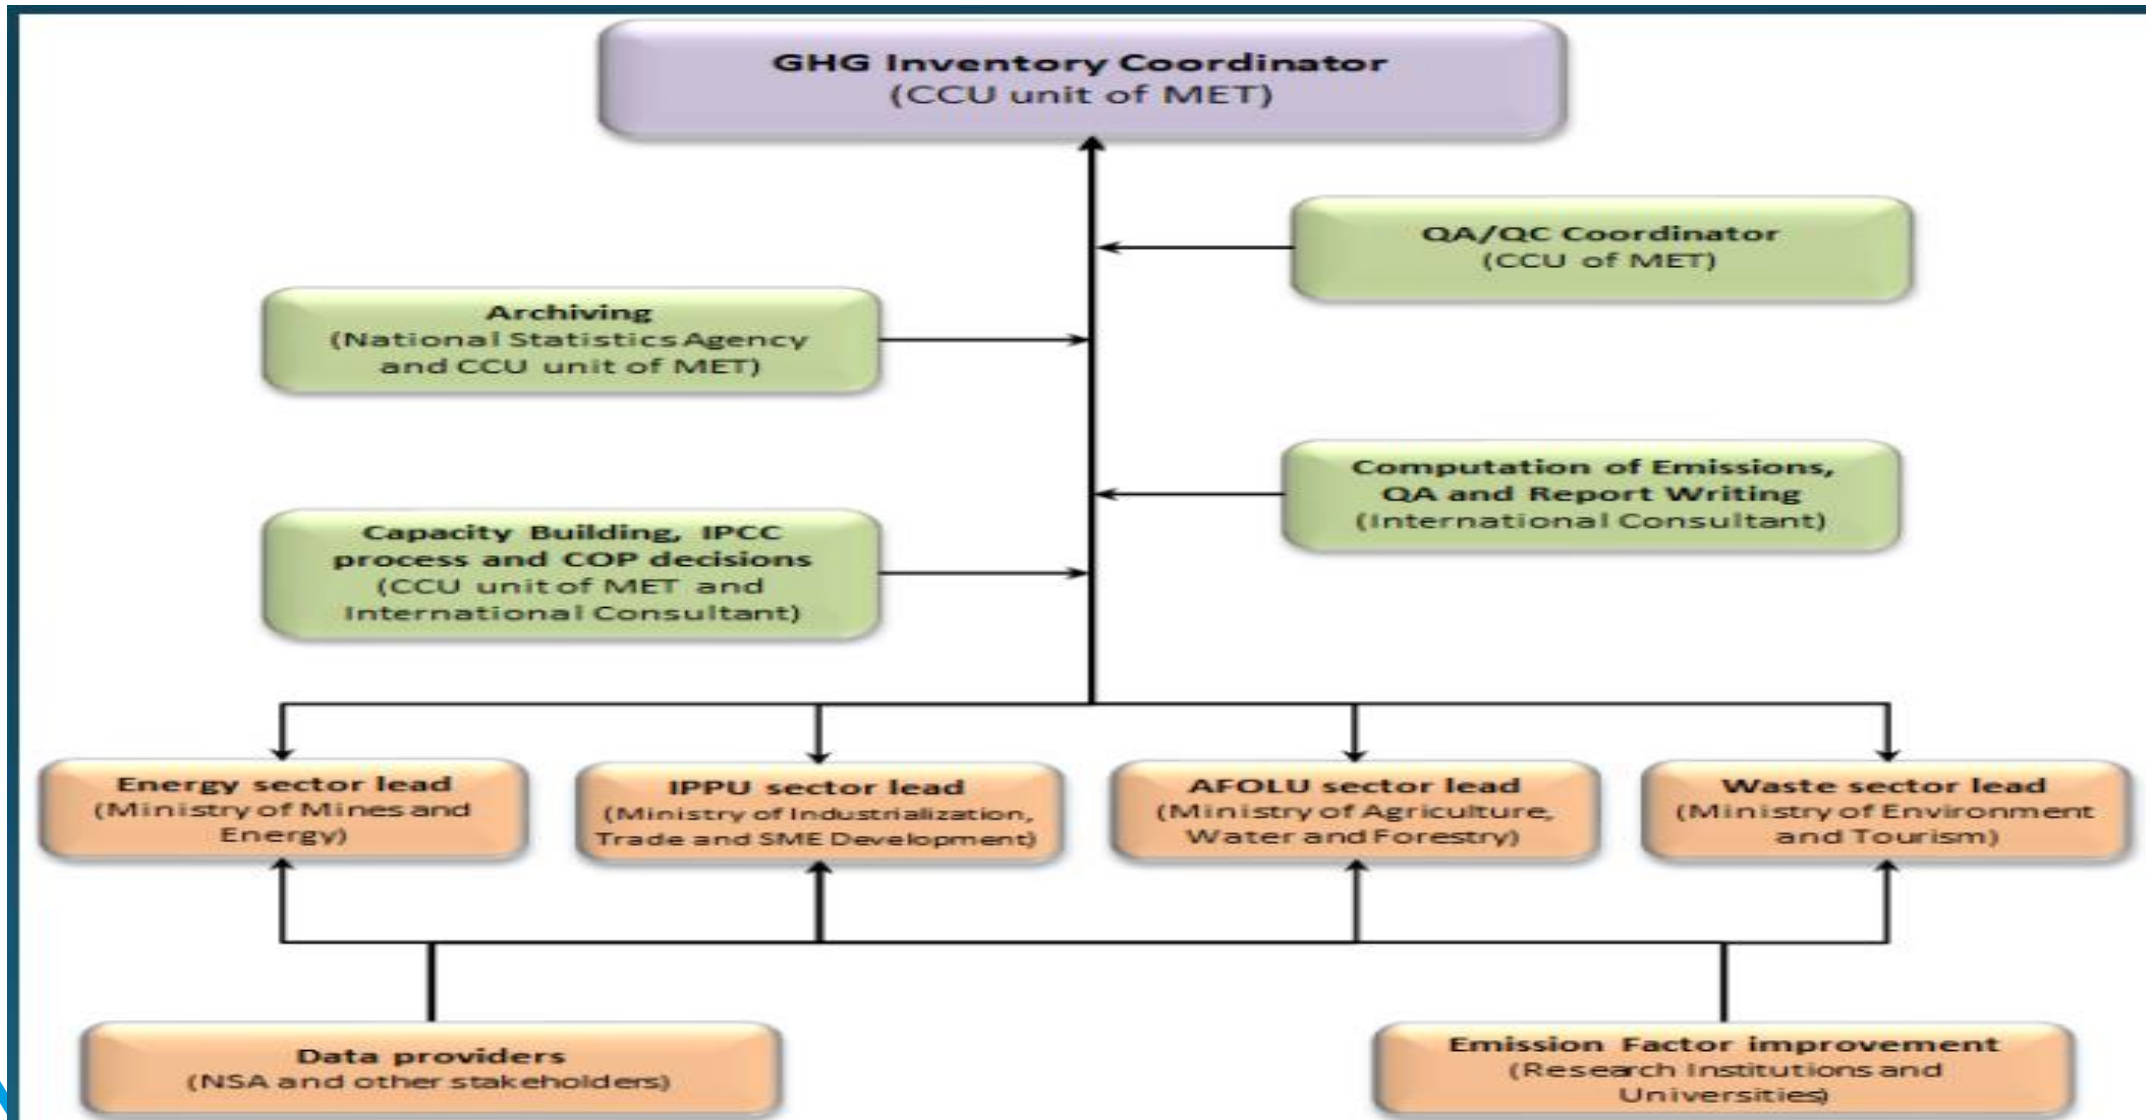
GHG Inventory Coordinator
(CCU unit of MET)

QA/QC Coordinator
(CCU of MET)

Archiving
(National Statistics Agency and CCU unit of MET)

Computation of Emissions, QA and Report Writing
(International Consultant)

Capacity Building, IPCC process and COP decisions
(CCU unit of MET and International Consultant)

Energy sector lead
(Ministry of Mines and Energy)

IPPU sector lead
(Ministry of Industrialization, Trade and SME Development)

AFOLU sector lead
(Ministry of Agriculture, Water and Forestry)

Waste sector lead
(Ministry of Environment and Tourism)

Data providers
(NSA and other stakeholders)

Emission Factor improvement
(Research Institutions and Universities)